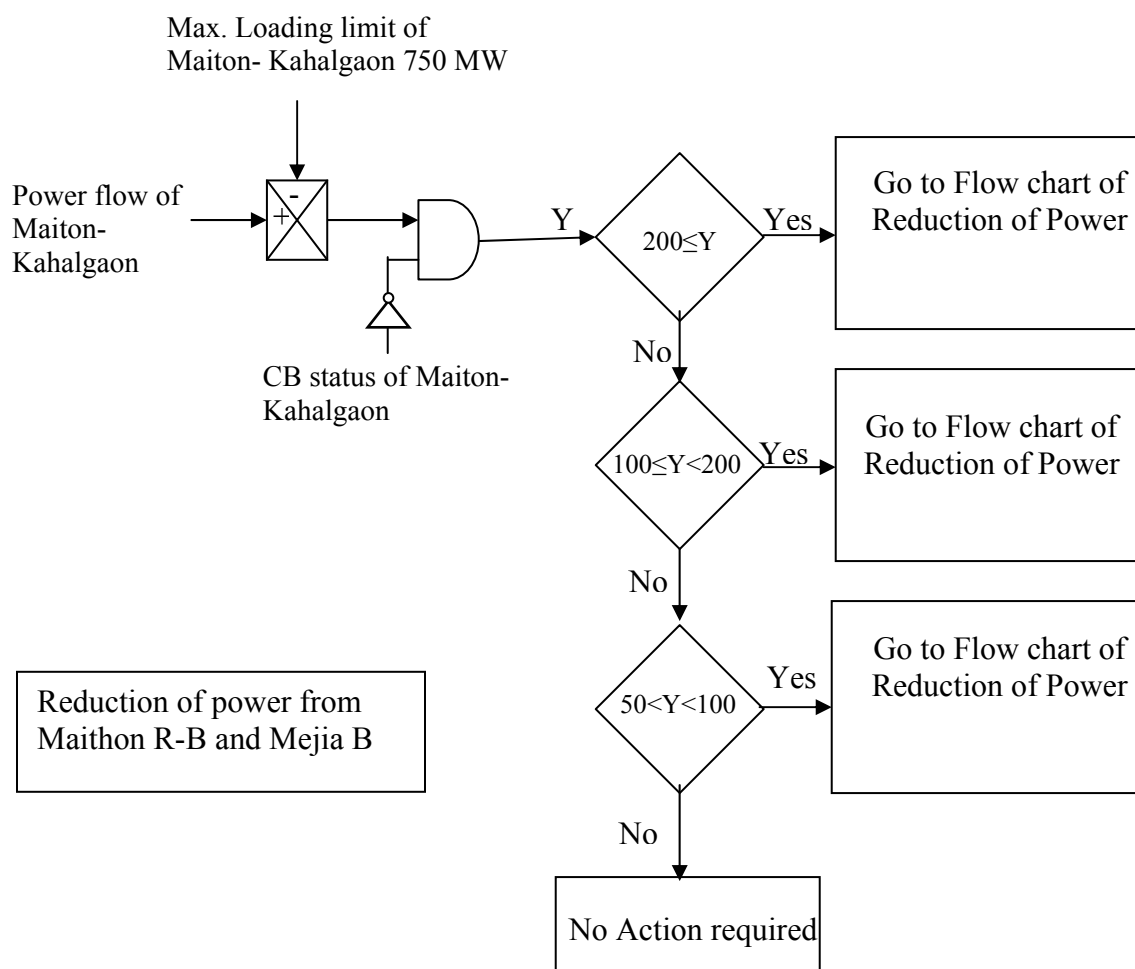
Max. Loading limit of Maiton- Kahalgaon 750 MW

Power flow of Maiton-Kahalgaon

-

+

Y

CB status of Maiton-Kahalgaon

200≤Y

Yes

Go to Flow chart of Reduction of Power

No

100≤Y<200

Yes

Go to Flow chart of Reduction of Power

No

50<Y<100

Yes

Go to Flow chart of Reduction of Power

Reduction of power from Maithon R-B and Mejia B

No

No Action required